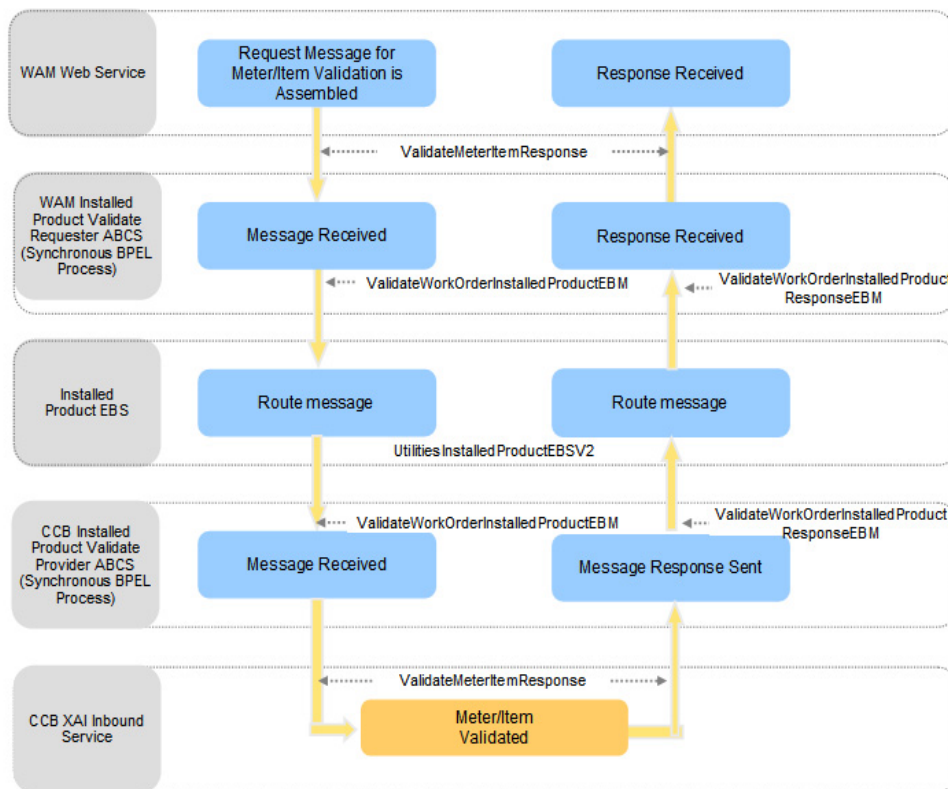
WAM Web Service

Request Message for Meter/Item Validation is Assembled

Response Received

ValidateMeterItemResponse

WAM Installed Product Validate Requester ABCS (Synchronous BPEL Process)

Message Received

Response Received

ValidateWorkOrderInstalledProductEBM

ValidateWorkOrderInstalledProduct ResponseEBM

Installed Product EBS

Route message

Route message

UtilitiesInstalledProductEBSV2

CCB Installed Product Validate Provider ABCS (Synchronous BPEL Process)

ValidateWorkOrderInstalledProductEBM

ValidateWorkOrderInstalledProduct ResponseEBM

Message Received

Message Response Sent

ValidateMeterItemResponse

CCB XAI Inbound Service

Meter/Item Validated